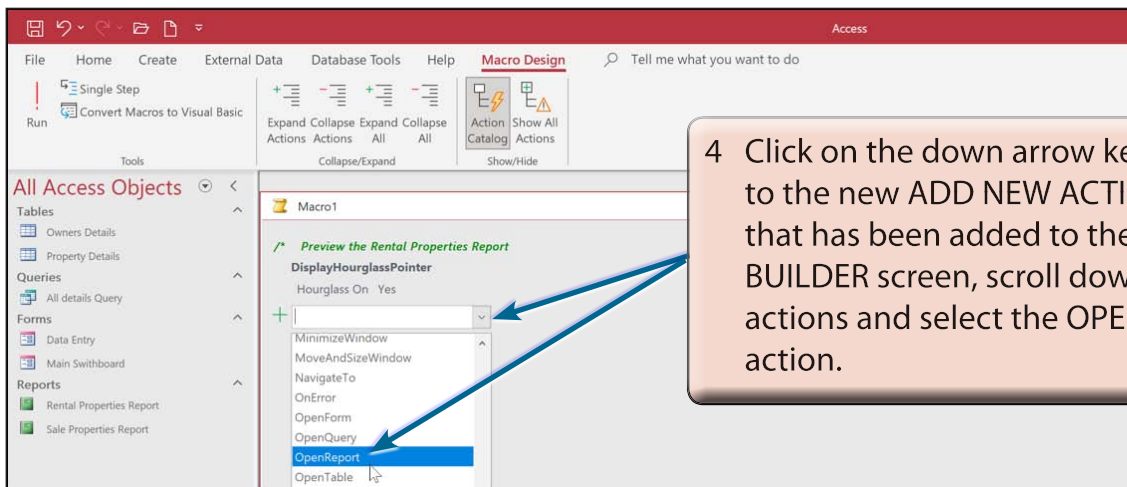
Access

File Home Create External Data Database Tools Help Macro Design Tell me what you want to do

Run Single Step Convert Macros to Visual Basic Tools

Expand Actions Collapse Actions Expand All Collapse All Collapse/Expand

Action Catalog Show All Actions Show/Hide

All Access Objects

Tables

Owners Details

Property Details

Queries

All details Query

Forms

Data Entry

Main Swithboard

Reports

Rental Properties Report

Sale Properties Report

Macro1

/* Preview the Rental Properties Report

DisplayHourglassPointer

Hourglass On Yes

MinimizeWindow

MoveAndSizeWindow

NavigateTo

OnError

OpenForm

OpenQuery

OpenReport

OpenTable

4 Click on the down arrow ke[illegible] to the new ADD NEW ACTI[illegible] that has been added to the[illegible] BUILDER screen, scroll dow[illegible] actions and select the OPE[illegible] action.